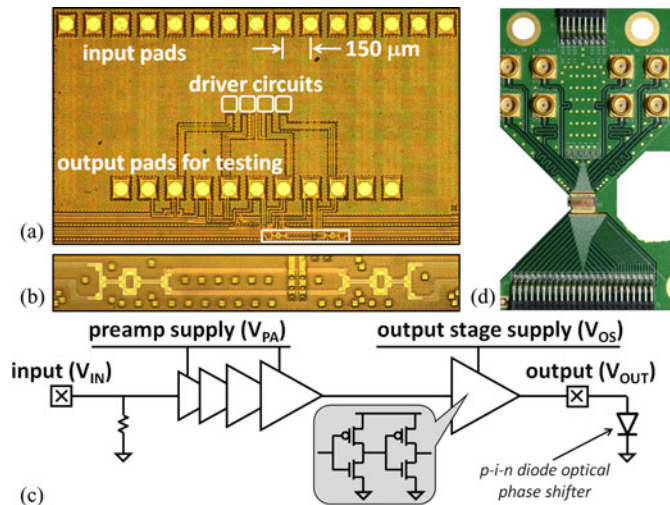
input pads

150 μm

driver circuits

output pads for testing

(a)

(b)

(d)

preamp supply ($V_{PA}$)

output stage supply ($V_{OS}$)

input ($V_{IN}$)

output ($V_{OUT}$)

p-i-n diode optical phase shifter

(c)